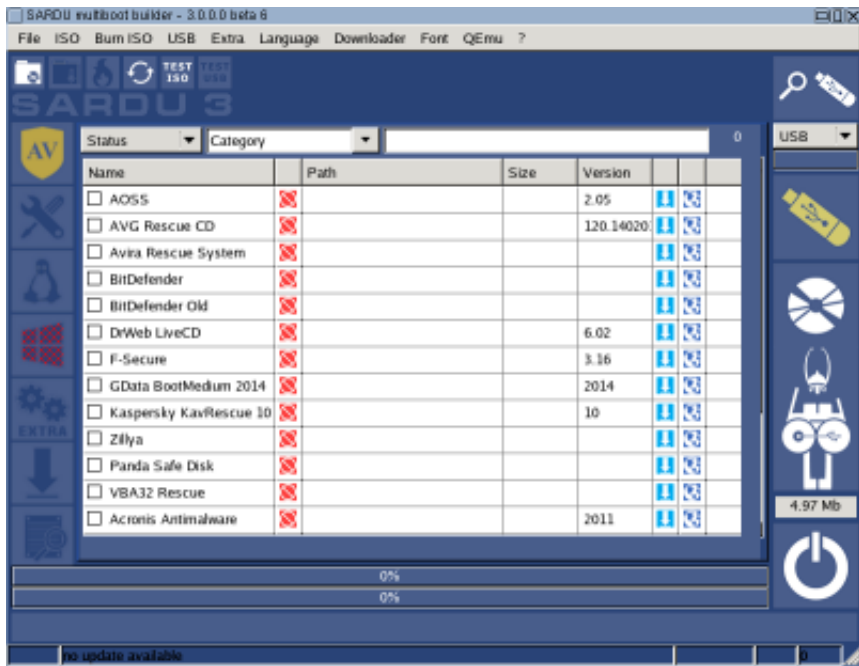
SARDU multiboot builder - 3.0.0.0 beta 6

File ISO Burn ISO USB Extra Language Downloader Font QEmu ?

TEST ISO TEST USB

SARDU 3

AV

EXTRA

Status Category 0

USB

| Name | | Path | Size | Version | | |
|---|---|---|---|---|---|---|
| AOSS | | | | 2.05 | | |
| AVG Rescue CD | | | | 120.14020 | | |
| Avira Rescue System | | | | | | |
| BitDefender | | | | | | |
| BitDefender Old | | | | | | |
| DrWeb LiveCD | | | | 6.02 | | |
| F-Secure | | | | 3.16 | | |
| GData BootMedium 2014 | | | | 2014 | | |
| Kaspersky KavRescue 10 | | | | 10 | | |
| Zillya | | | | | | |
| Panda Safe Disk | | | | | | |
| VBA32 Rescue | | | | | | |
| Acronis Antimalware | | | | 2011 | | |

4.97 Mb

0%
0%

no update available 0